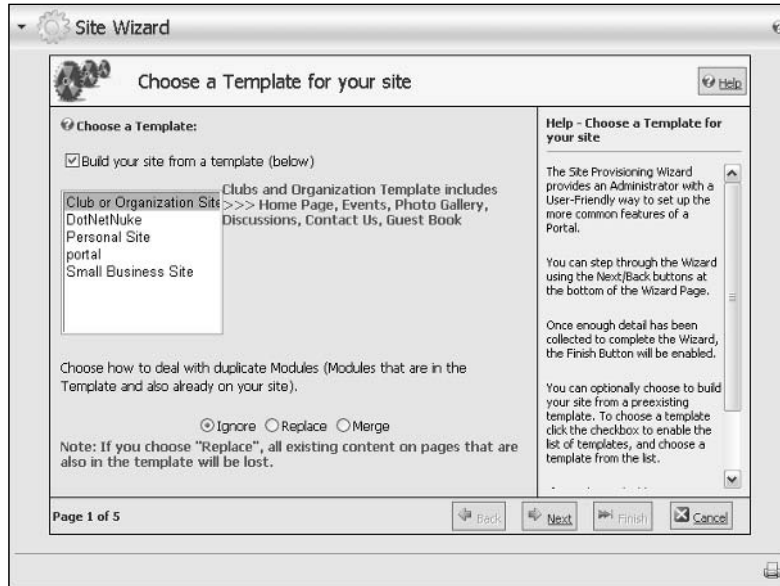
Site Wizard

Choose a Template for your site

Help

Choose a Template:

Build your site from a template (below)

Club or Organization Site
DotNetNuke
Personal Site
portal
Small Business Site

Clubs and Organization Template includes >>> Home Page, Events, Photo Gallery, Discussions, Contact Us, Guest Book

Choose how to deal with duplicate Modules (Modules that are in the Template and also already on your site).

Ignore Replace Merge

Note: If you choose "Replace", all existing content on pages that are also in the template will be lost.

Help - Choose a Template for your site

The Site Provisioning Wizard provides an Administrator with a User-Friendly way to set up the more common features of a Portal.

You can step through the Wizard using the Next/Back buttons at the bottom of the Wizard Page.

Once enough detail has been collected to complete the Wizard, the Finish Button will be enabled.

You can optionally choose to build your site from a preexisting template. To choose a template click the checkbox to enable the list of templates, and choose a template from the list.

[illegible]

Page 1 of 5

Back

Next

Finish

Cancel